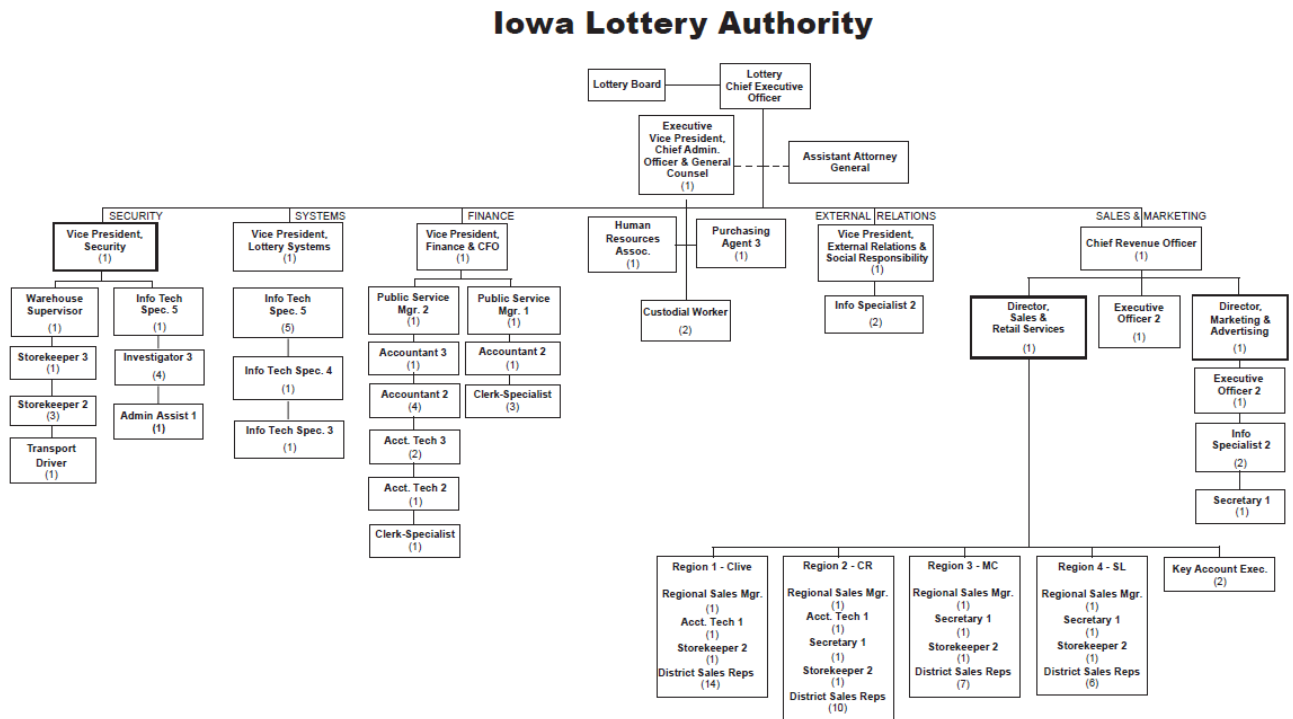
Iowa Lottery Authority

Lottery Board

Lottery Chief Executive Officer

Executive Vice President, Chief Admin. Officer & General Counsel (1)

Assistant Attorney General

SECURITY

Vice President, Security (1)

Warehouse Supervisor (1)

Storekeeper 3 (1)

Storekeeper 2 (3)

Transport Driver (1)

Info Tech Spec. 5 (1)

Investigator 3 (4)

Admin Assist 1 (1)

SYSTEMS

Vice President, Lottery Systems (1)

Info Tech Spec. 5 (5)

Info Tech Spec. 4 (1)

Info Tech Spec. 3 (1)

FINANCE

Vice President, Finance & CFO (1)

Public Service Mgr. 2 (1)

Accountant 3 (1)

Accountant 2 (4)

Acct. Tech 3 (2)

Acct. Tech 2 (1)

Clerk-Specialist (1)

Public Service Mgr. 1 (1)

Accountant 2 (1)

Clerk-Specialist (3)

Human Resources Assoc. (1)

Purchasing Agent 3 (1)

Custodial Worker (2)

EXTERNAL RELATIONS

Vice President, External Relations & Social Responsibility (1)

Info Specialist 2 (2)

SALES & MARKETING

Chief Revenue Officer (1)

Director, Sales & Retail Services (1)

Executive Officer 2 (1)

Director, Marketing & Advertising (1)

Executive Officer 2 (1)

Info Specialist 2 (2)

Secretary 1 (1)

Region 1 - Clive

Regional Sales Mgr. (1)
Acct. Tech 1 (1)
Storekeeper 2 (1)
District Sales Reps (14)

Region 2 - CR

Regional Sales Mgr. (1)
Acct. Tech 1 (1)
Secretary 1 (1)
Storekeeper 2 (1)
District Sales Reps (10)

Region 3 - MC

Regional Sales Mgr. (1)
Secretary 1 (1)
Storekeeper 2 (1)
District Sales Reps (7)

Region 4 - SL

Regional Sales Mgr. (1)
Secretary 1 (1)
Storekeeper 2 (1)
District Sales Reps (6)

Key Account Exec. (2)